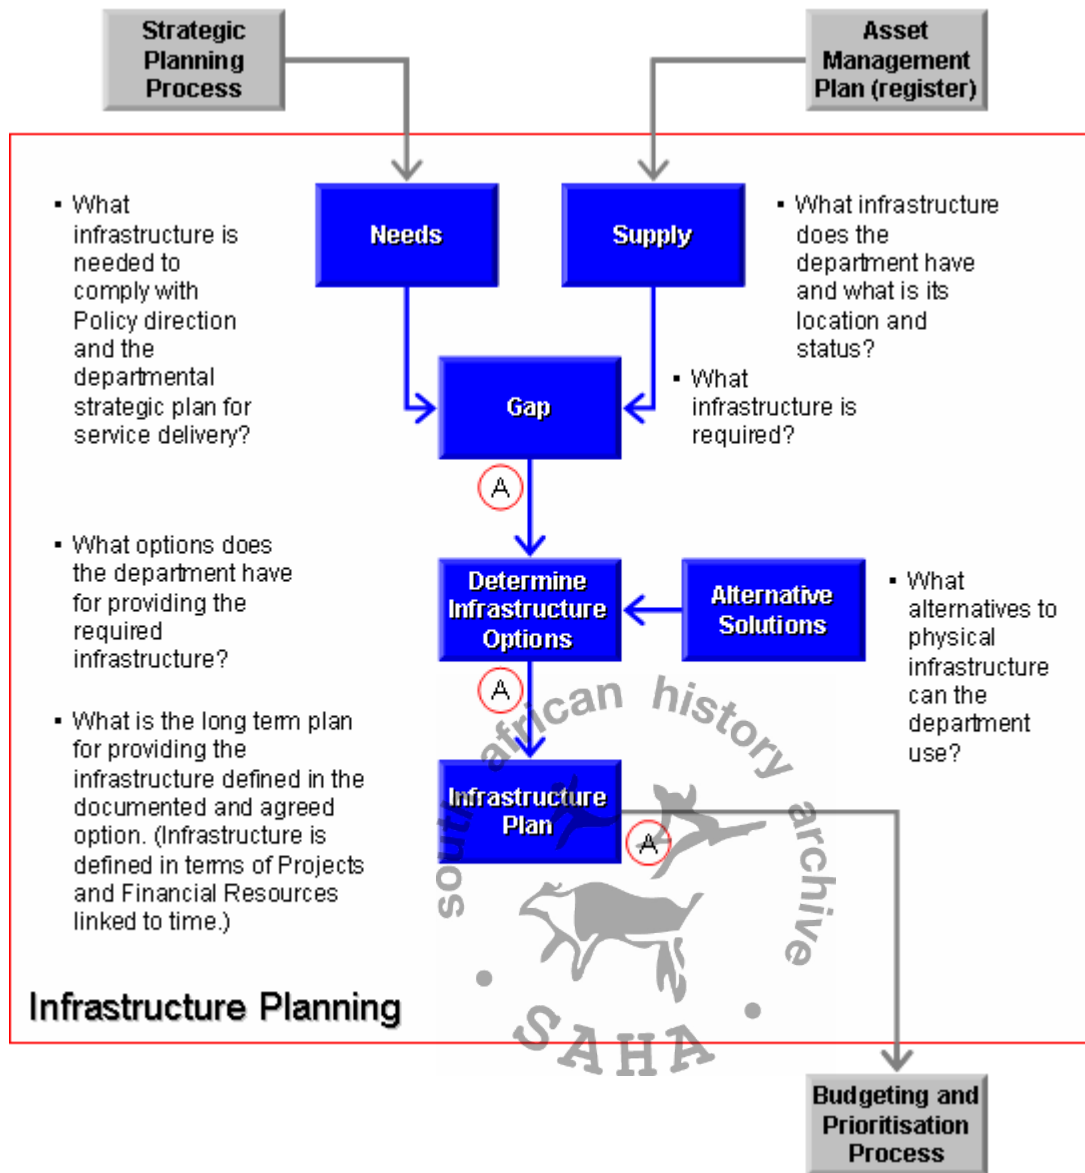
Strategic Planning Process

Asset Management Plan (register)

▪ What infrastructure is needed to comply with Policy direction and the departmental strategic plan for service delivery?

Needs

Supply

▪ What infrastructure does the department have and what is its location and status?

Gap

▪ What infrastructure is required?

A

▪ What options does the department have for providing the required infrastructure?

Determine Infrastructure Options

Alternative Solutions

▪ What alternatives to physical infrastructure can the department use?

A

▪ What is the long term plan for providing the infrastructure defined in the documented and agreed option. (Infrastructure is defined in terms of Projects and Financial Resources linked to time.)

Infrastructure Plan

A

south african history archive

SAHA

Infrastructure Planning

Budgeting and Prioritisation Process